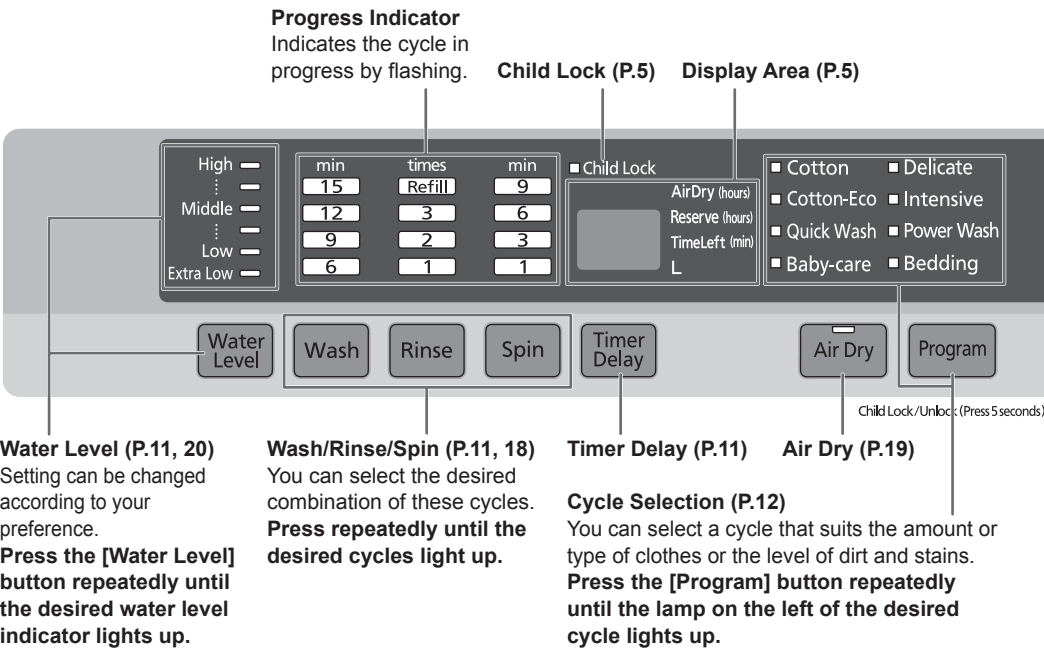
**Progress Indicator**
Indicates the cycle in progress by flashing.

**Child Lock (P.5)**

**Display Area (P.5)**

High
Middle
Low
Extra Low

| min | times | min |
|---|---|---|
| 15 | Refill | 9 |
| 12 | 3 | 6 |
| 9 | 2 | 3 |
| 6 | 1 | 1 |

Child Lock

AirDry (hours)
Reserve (hours)
TimeLeft (min)
L

Cotton
Delicate
Cotton-Eco
Intensive
Quick Wash
Power Wash
Baby-care
Bedding

Water Level
Wash
Rinse
Spin
Timer Delay
Air Dry
Program

Child Lock/Unlock (Press 5 seconds)

**Water Level (P.11, 20)**
Setting can be changed according to your preference.
**Press the [Water Level] button repeatedly until the desired water level indicator lights up.**

**Wash/Rinse/Spin (P.11, 18)**
You can select the desired combination of these cycles.
**Press repeatedly until the desired cycles light up.**

**Timer Delay (P.11)**

**Air Dry (P.19)**

**Cycle Selection (P.12)**
You can select a cycle that suits the amount or type of clothes or the level of dirt and stains.
**Press the [Program] button repeatedly until the lamp on the left of the desired cycle lights up.**